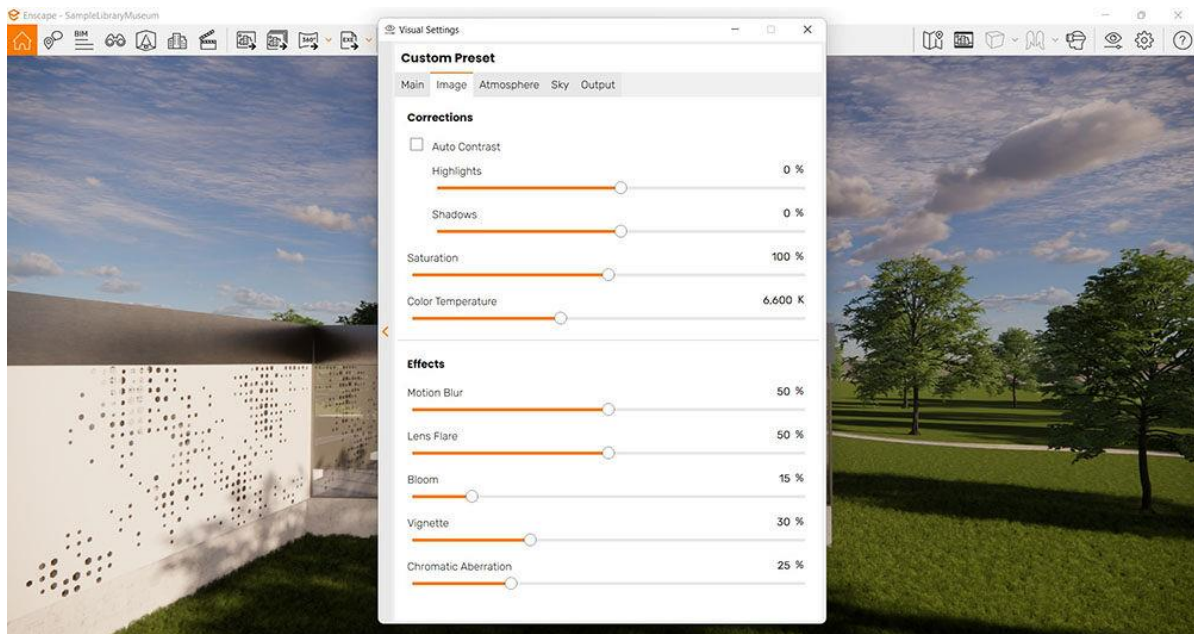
Enscape - SampleLibraryMuseum

BIM

Visual Settings

Custom Preset

Main Image Atmosphere Sky Output

Corrections

Auto Contrast

Highlights 0 %

Shadows 0 %

Saturation 100 %

Color Temperature 6.600 K

Effects

Motion Blur 50 %

Lens Flare 50 %

Bloom 15 %

Vignette 30 %

Chromatic Aberration 25 %